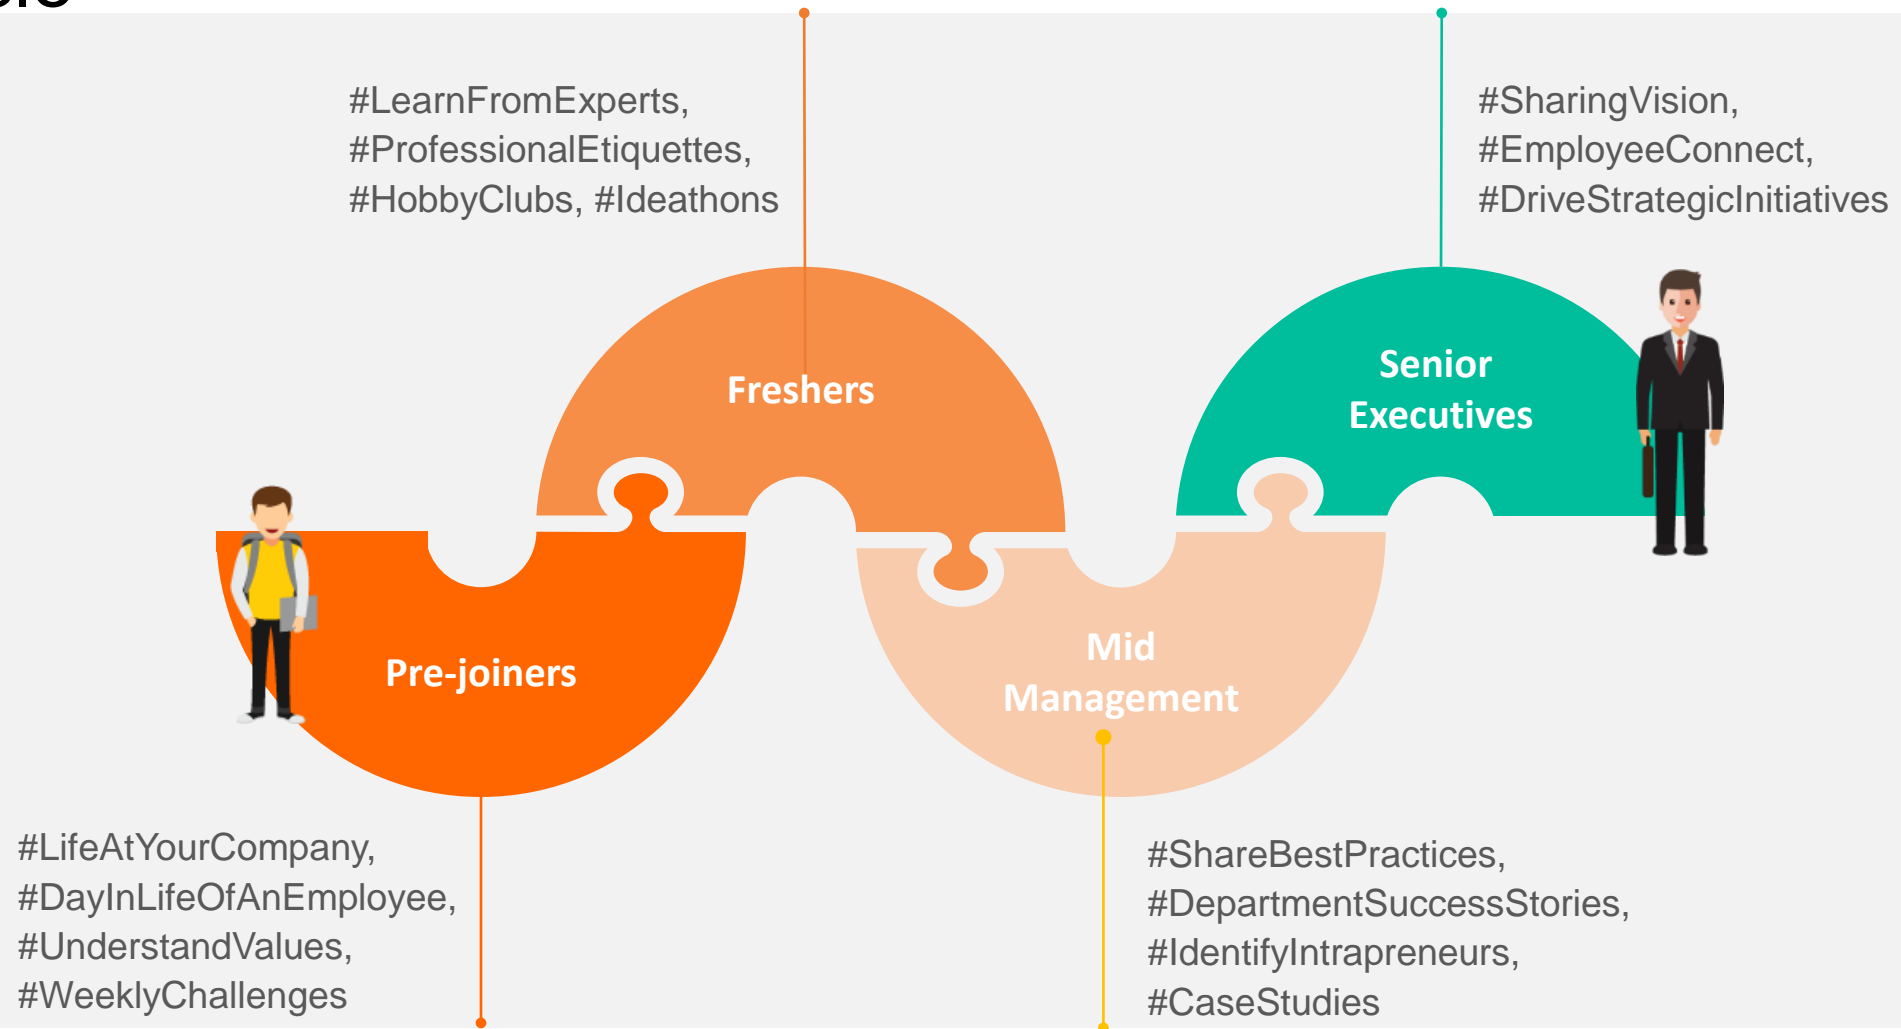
#LearnFromExperts, #ProfessionalEtiquettes, #HobbyClubs, #Ideathons

#SharingVision, #EmployeeConnect, #DriveStrategicInitiatives

Freshers

Senior Executives

Pre-joiners

Mid Management

#LifeAtYourCompany, #DayInLifeOfAnEmployee, #UnderstandValues, #WeeklyChallenges

#ShareBestPractices, #DepartmentSuccessStories, #IdentifyIntrapreneurs, #CaseStudies